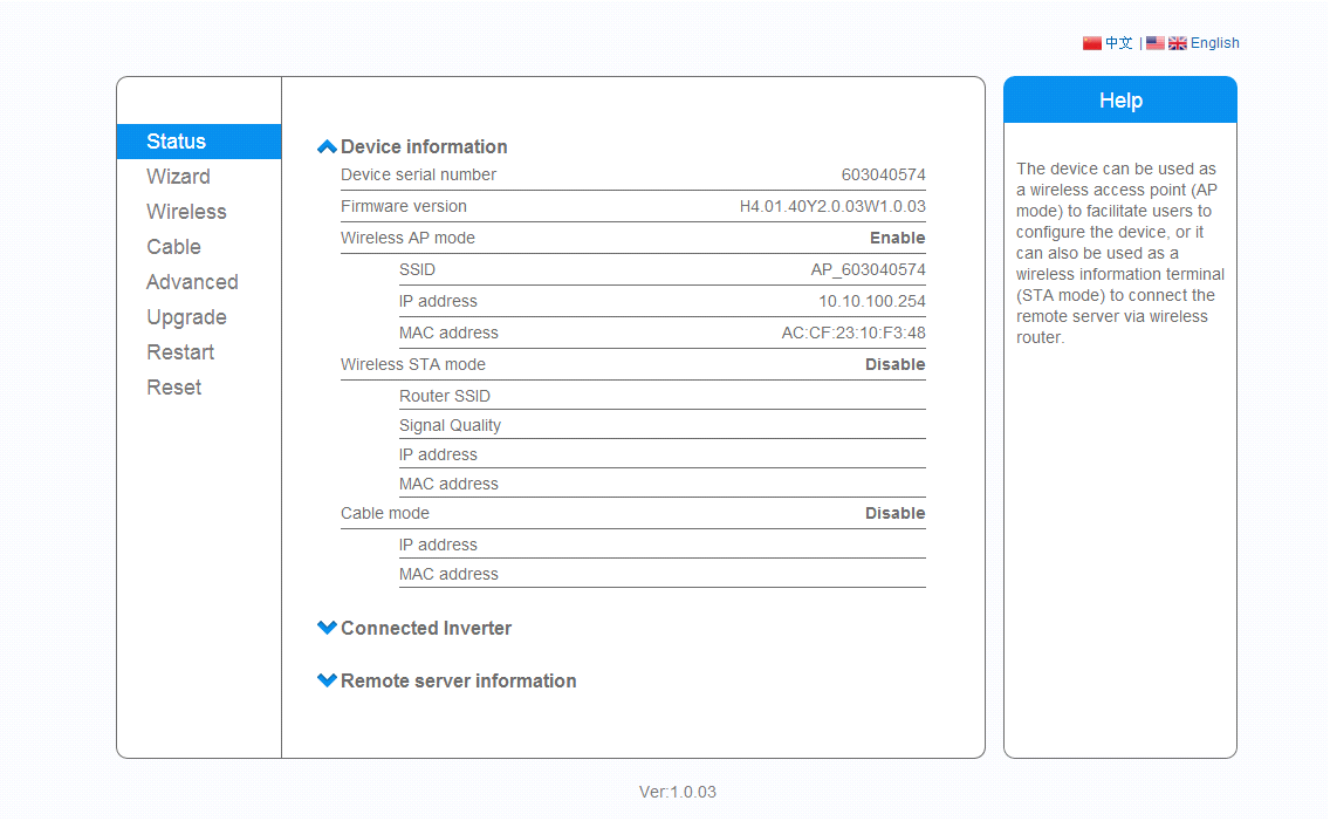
中文 | English

Status
Wizard
Wireless
Cable
Advanced
Upgrade
Restart
Reset

Device information

| | |
|---|---|
| Device serial number | 603040574 |
| Firmware version | H4.01.40Y2.0.03W1.0.03 |
| Wireless AP mode | Enable |
| SSID | AP_603040574 |
| IP address | 10.10.100.254 |
| MAC address | AC:CF:23:10:F3:48 |
| Wireless STA mode | Disable |
| Router SSID | |
| Signal Quality | |
| IP address | |
| MAC address | |
| Cable mode | Disable |
| IP address | |
| MAC address | |

Connected Inverter

Remote server information

Help

The device can be used as a wireless access point (AP mode) to facilitate users to configure the device, or it can also be used as a wireless information terminal (STA mode) to connect the remote server via wireless router.

Ver:1.0.03